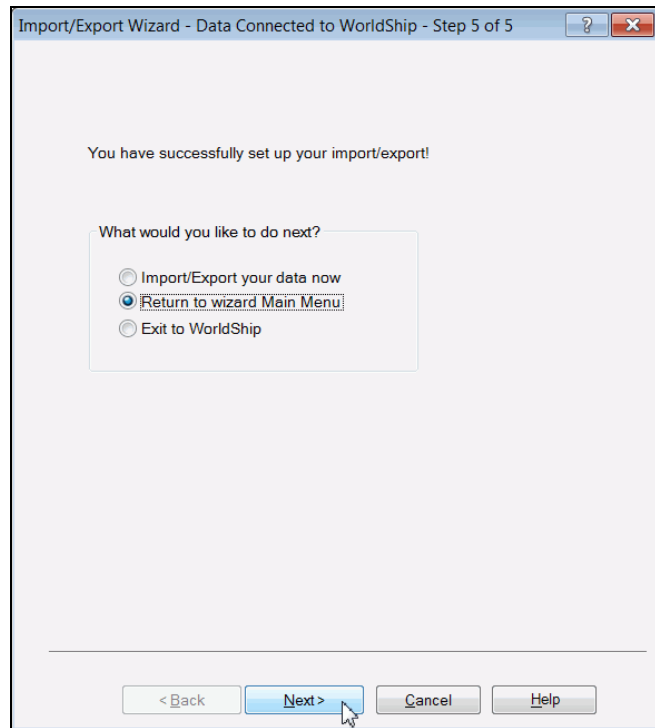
Import/Export Wizard - Data Connected to WorldShip - Step 5 of 5

?

X

You have successfully set up your import/export!

What would you like to do next?

Import/Export your data now

Return to wizard Main Menu

Exit to WorldShip

< Back

Next >

Cancel

Help